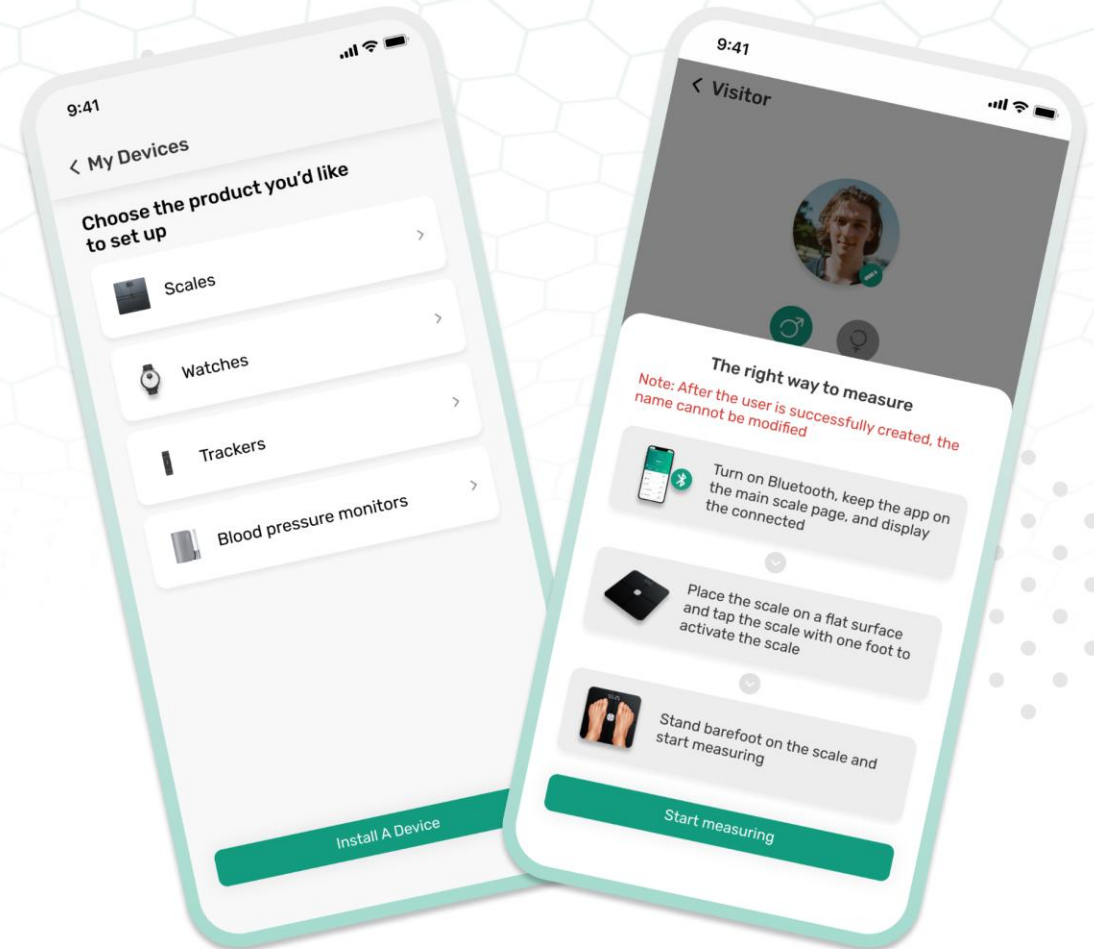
9:41

My Devices

Choose the product you'd like to set up

Scales

Watches

Trackers

Blood pressure monitors

Install A Device

9:41

Visitor

The right way to measure

Note: After the user is successfully created, the name cannot be modified

Turn on Bluetooth, keep the app on the main scale page, and display the connected

Place the scale on a flat surface and tap the scale with one foot to activate the scale

Stand barefoot on the scale and start measuring

Start measuring